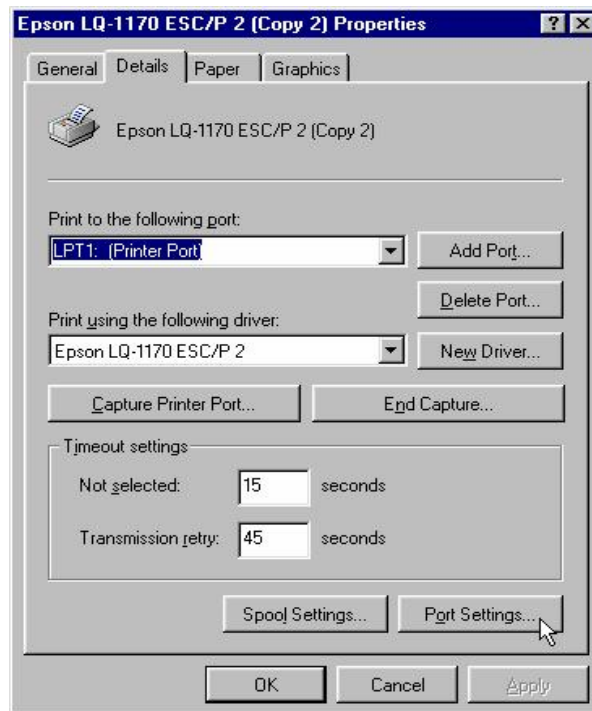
Epson LQ-1170 ESC/P 2 (Copy 2) Properties

? X

General | Details | Paper | Graphics

Epson LQ-1170 ESC/P 2 (Copy 2)

Print to the following port:

LPT1: (Printer Port)

Add Port...

Delete Port...

Print using the following driver:

Epson LQ-1170 ESC/P 2

New Driver...

Capture Printer Port...

End Capture...

Timeout settings

Not selected: 15 seconds

Transmission retry: 45 seconds

Spool Settings...

Port Settings...

OK

Cancel

Apply